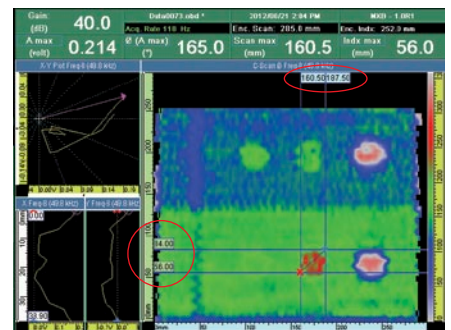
Gain (dB) 40.0
Data0073.obd *
Acq. Rate 118 Hz
2012/06/21 2:04 PM
Enc. Scan: 285.0 mm
MXB - 1.0R1
Enc. Indx: 252.0 mm
A max (volt) 0.214
Ø (A max) (°) 165.0
Scan max (mm) 160.5
Indx max (mm) 56.0
X-Y Plot Freq.0 (40.0 kHz)
C-Scan Ø Freq.0 (40.0 kHz)
160.50
187.50
X Freq.0 (40.0 kHz)
Y Freq.0 (40.0 kHz)
84.00
56.00